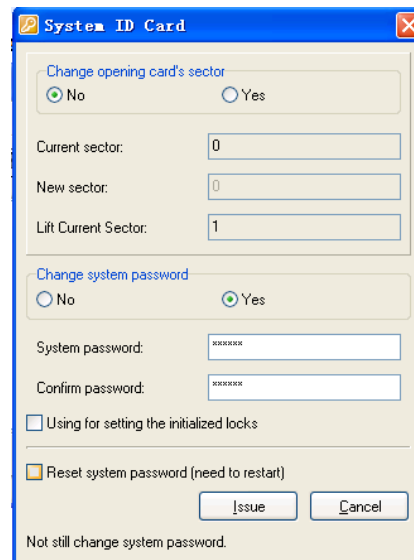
System ID Card

Change opening card's sector
No
Yes

Current sector: 0

New sector: 0

Lift Current Sector: 1

Change system password
No
Yes

System password: ******

Confirm password: ******

Using for setting the initialized locks

Reset system password (need to restart)

Issue
Cancel

Not still change system password.